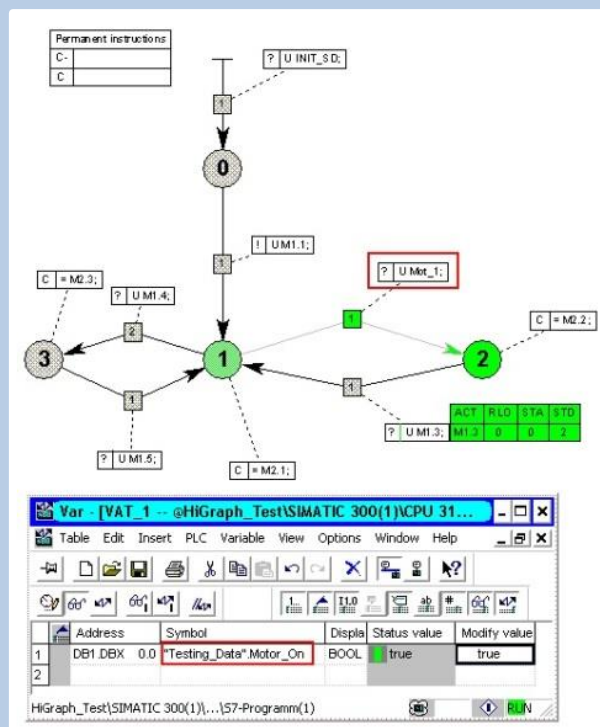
| Permanent instructions | |
|---|---|
| C- | |
| C | |

? U INIT_SD;

1

0

! U M1.1;

1

? U Mot_1;

C = M2.3;

? U M1.4;

2

1

C = M2.2;

3

1

2

1

1

| ACT | RLO | STA | STD |
|---|---|---|---|
| M1.3 | 0 | 0 | 2 |

? U M1.5;

? U M1.3;

C = M2.1;

Var - [VAT_1 -- @HiGraph_Test\SIMATIC 300(1)\CPU 31...

Table Edit Insert PLC Variable View Options Window Help

| | Address | | Symbol | Displa | Status value | Modify value |
|---|---|---|---|---|---|---|
| 1 | DB1.DBX | 0.0 | "Testing_Data".Motor_On | BOOL | true | true |
| 2 | | | | | | |

HiGraph_Test\SIMATIC 300(1)\...\S7-Programm(1)

RUN